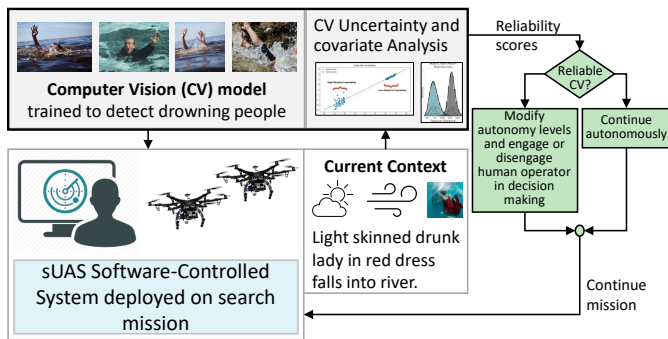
Computer Vision (CV) model trained to detect drowning people

CV Uncertainty and covariate Analysis

Reliability scores

Reliable CV?

Modify autonomy levels and engage or disengage human operator in decision making

Continue autonomously

Current Context

Light skinned drunk lady in red dress falls into river.

sUAS Software-Controlled System deployed on search mission

Continue mission